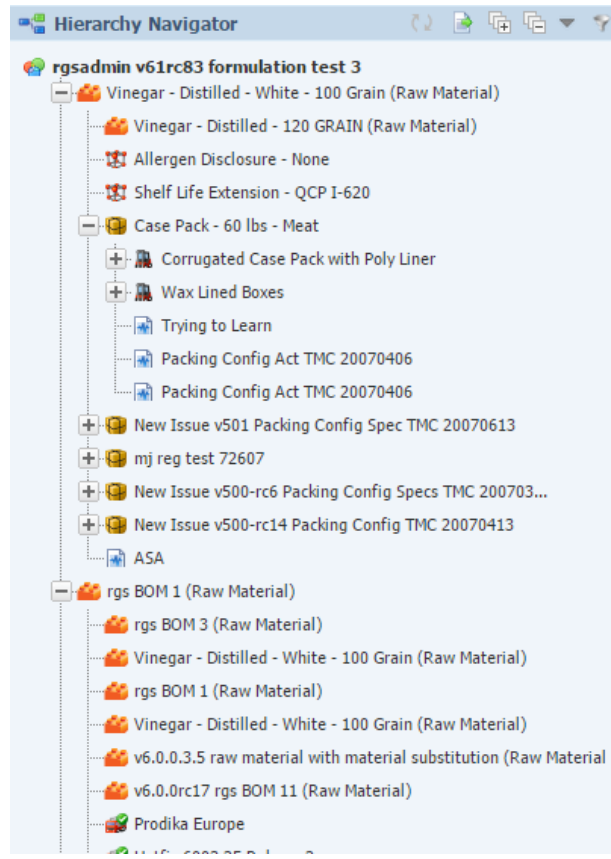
Hierarchy Navigator

rgsadmin v61rc83 formulation test 3

Vinegar - Distilled - White - 100 Grain (Raw Material)

Vinegar - Distilled - 120 GRAIN (Raw Material)

Allergen Disclosure - None

Shelf Life Extension - QCP I-620

Case Pack - 60 lbs - Meat

Corrugated Case Pack with Poly Liner

Wax Lined Boxes

Trying to Learn

Packing Config Act TMC 20070406

Packing Config Act TMC 20070406

New Issue v501 Packing Config Spec TMC 20070613

mj reg test 72607

New Issue v500-rc6 Packing Config Specs TMC 200703...

New Issue v500-rc14 Packing Config TMC 20070413

ASA

rgs BOM 1 (Raw Material)

rgs BOM 3 (Raw Material)

Vinegar - Distilled - White - 100 Grain (Raw Material)

rgs BOM 1 (Raw Material)

Vinegar - Distilled - White - 100 Grain (Raw Material)

v6.0.0.3.5 raw material with material substitution (Raw Material

v6.0.0rc17 rgs BOM 11 (Raw Material)

Prodika Europe

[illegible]